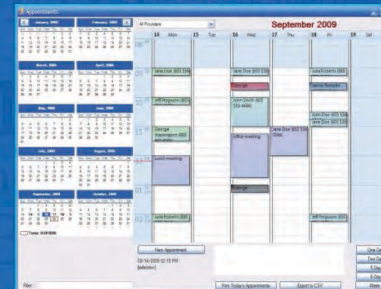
Appointments

January, 2009

February, 2009

March, 2009

April, 2009

May, 2009

June, 2009

July, 2009

August, 2009

September, 2009

October, 2009

Today: 9/14/2009

All Providers

September 2009

14 Mon

15 Tue

16 Wed

17 Thu

18 Fri

Jane Doe (657-336

Jane Doe (657-336

Sofa Roberts (606

Change

Jeff Ferguson (870

Jane Doe (657-336-6666)

Sophia Peraglien

George Washington (800

Office meeting

Jane Doe (657-336

Jane Doe (657-336

Lunch meeting

Lunch

Change

Sofa Roberts (606

Jeff Ferguson (870

New Appointment

09/14/2009 12:15 PM

[selection]

Print Today's Appointments

Export to CSV

One Day

Two Days

5 Days

Week

Filter: